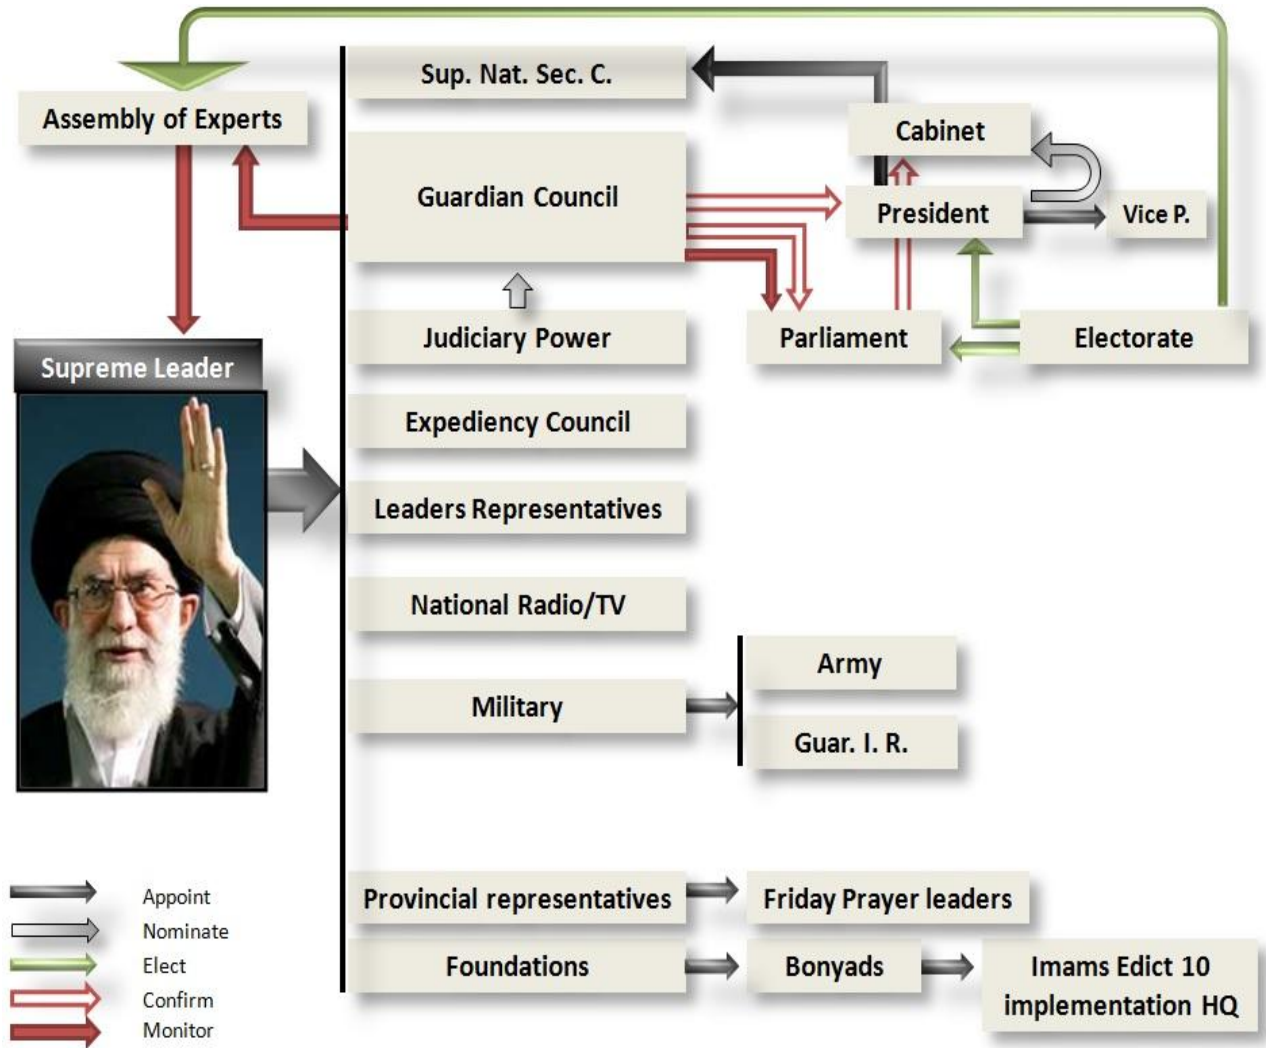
Assembly of Experts

Sup. Nat. Sec. C.

Cabinet

Guardian Council

President

Vice P.

Judiciary Power

Parliament

Electorate

Supreme Leader

Expediency Council

Leaders Representatives

National Radio/TV

Army

Military

Guar. I. R.

Provincial representatives

Friday Prayer leaders

Foundations

Bonyads

Imams Edict 10 implementation HQ

Appoint
Nominate
Elect
Confirm
Monitor